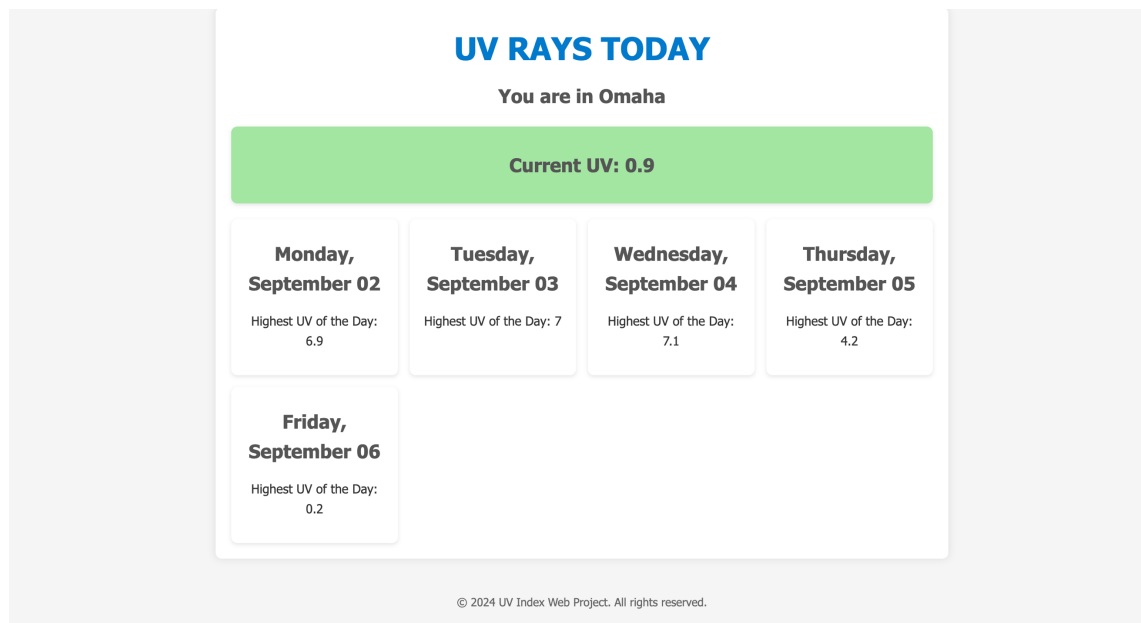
UV RAYS TODAY

You are in Omaha

Current UV: 0.9

Monday, September 02

Highest UV of the Day: 6.9

Tuesday, September 03

Highest UV of the Day: 7

Wednesday, September 04

Highest UV of the Day: 7.1

Thursday, September 05

Highest UV of the Day: 4.2

Friday, September 06

Highest UV of the Day: 0.2

© 2024 UV Index Web Project. All rights reserved.